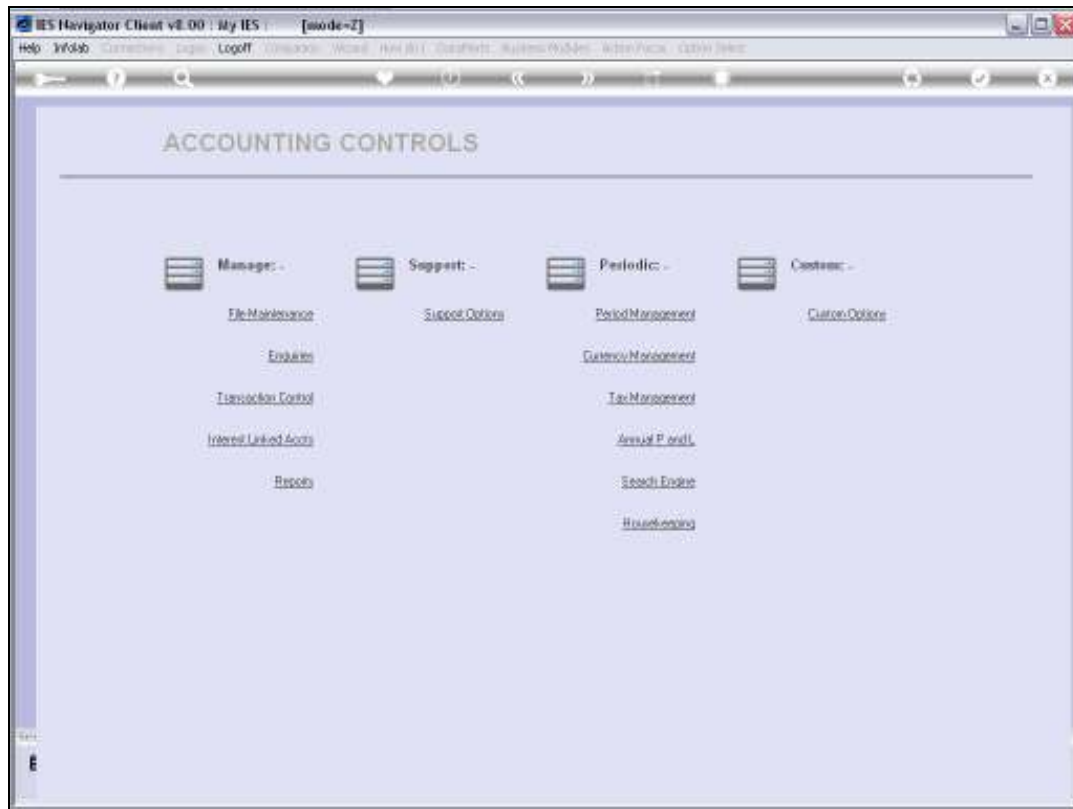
IES Navigator Client v8.00 : My IES : [mode=Z]

Help Infolab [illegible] Logoff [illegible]

ACCOUNTING CONTROLS

Manage: -

File Maintenance

Enquiries

Transaction Control

Interest Linked Accts

Reports

Support: -

Support Options

Periodic: -

Period Management

Currency Management

Tax Management

Annual P and L

Search Engine

Housekeeping

Custom: -

Custom Options